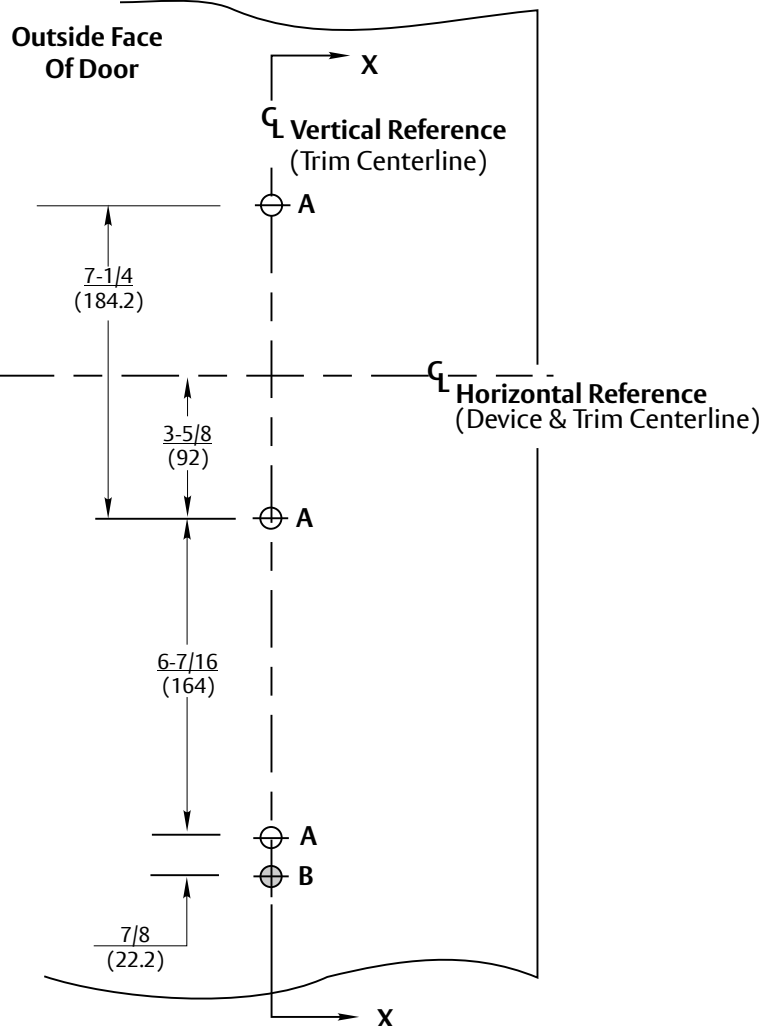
Outside Face Of Door

X

$\mathsf{C_L}$ Vertical Reference (Trim Centerline)

A

7-1/4
(184.2)

$\mathsf{C_L}$ Horizontal Reference (Device & Trim Centerline)

3-5/8
(92)

A

6-7/16
(164)

A

B

7/8
(22.2)

X